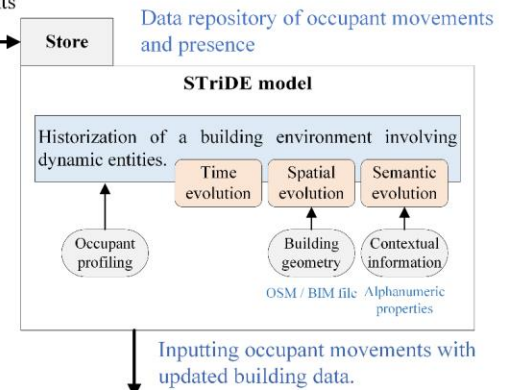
ts

Store

Data repository of occupant movements and presence

STriDE model

Historization of a building environment involving dynamic entities.

Time evolution

Spatial evolution

Semantic evolution

Occupant profiling

Building geometry

Contextual information

OSM / BIM file

Alphanumeric properties

Inputting occupant movements with updated building data.